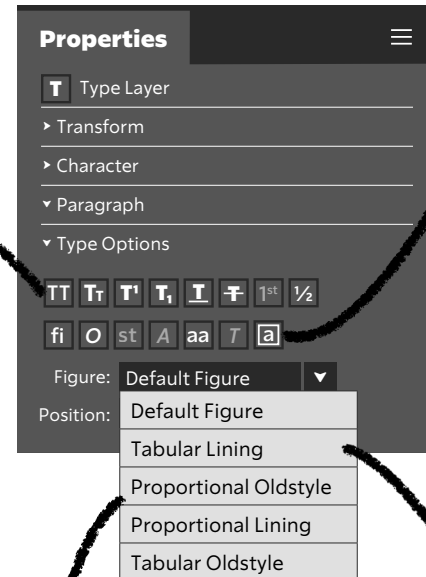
Properties

T Type Layer

Transform

Character

Paragraph

Type Options

TT Tт T¹ T₁ T T 1st ½

fi O st A aa T a

Figure: Default Figure

Position:

Default Figure

Tabular Lining

Proportional Oldstyle

Proportional Lining

Tabular Oldstyle